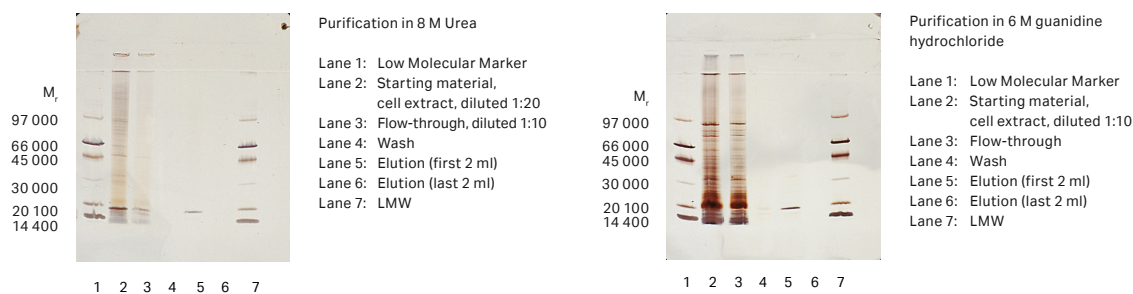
$M_r$
97 000
66 000
45 000
30 000
20 100
14 400

1 2 3 4 5 6 7

Purification in 8 M Urea

Lane 1: Low Molecular Marker
Lane 2: Starting material, cell extract, diluted 1:20
Lane 3: Flow-through, diluted 1:10
Lane 4: Wash
Lane 5: Elution (first 2 ml)
Lane 6: Elution (last 2 ml)
Lane 7: LMW

$M_r$
97 000
66 000
45 000
30 000
20 100
14 400

1 2 3 4 5 6 7

Purification in 6 M guanidine hydrochloride

Lane 1: Low Molecular Marker
Lane 2: Starting material, cell extract, diluted 1:10
Lane 3: Flow-through
Lane 4: Wash
Lane 5: Elution (first 2 ml)
Lane 6: Elution (last 2 ml)
Lane 7: LMW